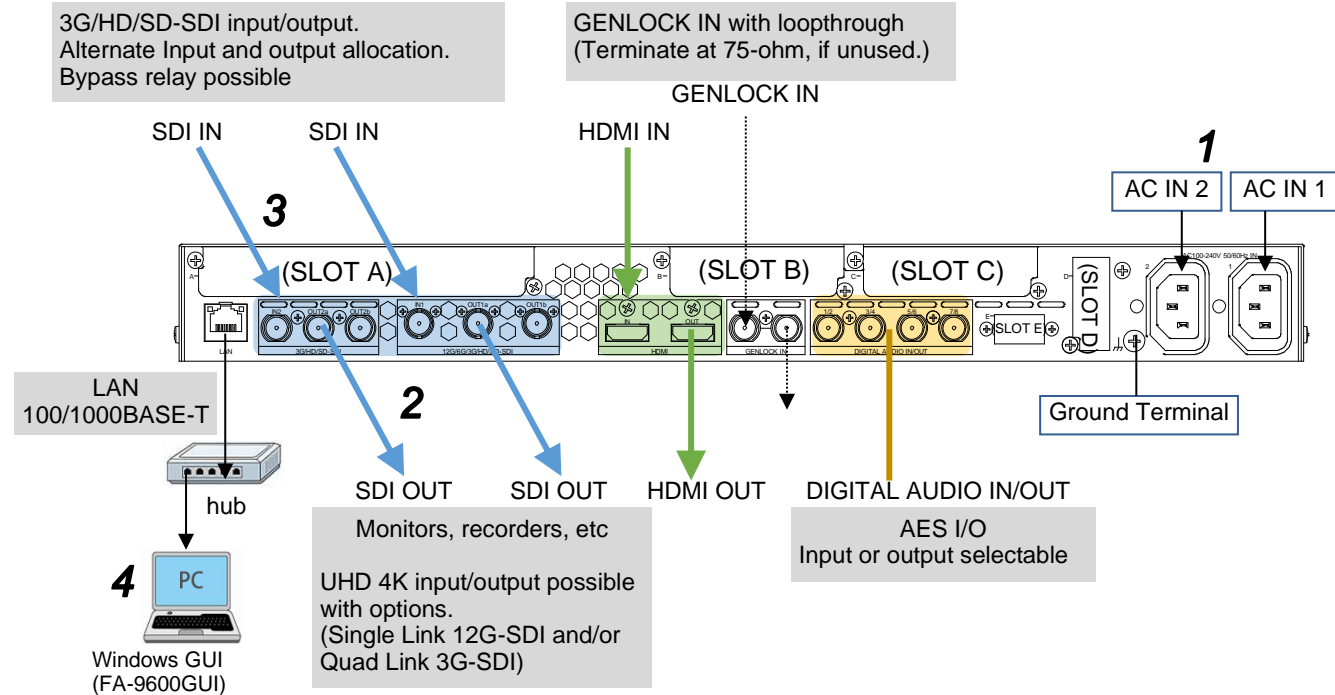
3G/HD/SD-SDI input/output.
Alternate Input and output allocation.
Bypass relay possible

GENLOCK IN with loopthrough
(Terminate at 75-ohm, if unused.)

GENLOCK IN

SDI IN

SDI IN

HDMI IN

1

AC IN 2

AC IN 1

3

(SLOT A)

(SLOT B)

(SLOT C)

(SLOT D)

A

B

C

D

E

SLOT E

2

1

AC100-240V 50/60Hz IN

LAN

IN2

OUT2a

OUT2b

3G/HD/SD-SDI

IN1

OUT1a

OUT1b

12G/6G/3G/HD/SD-SDI

IN

OUT

HDMI

GENLOCK IN

1/2

3/4

5/6

7/8

DIGITAL AUDIO IN/OUT

LAN
100/1000BASE-T

2

Ground Terminal

hub

SDI OUT

SDI OUT

HDMI OUT

DIGITAL AUDIO IN/OUT

Monitors, recorders, etc

UHD 4K input/output possible with options.
(Single Link 12G-SDI and/or Quad Link 3G-SDI)

AES I/O
Input or output selectable

4

PC

Windows GUI
(FA-9600GUI)